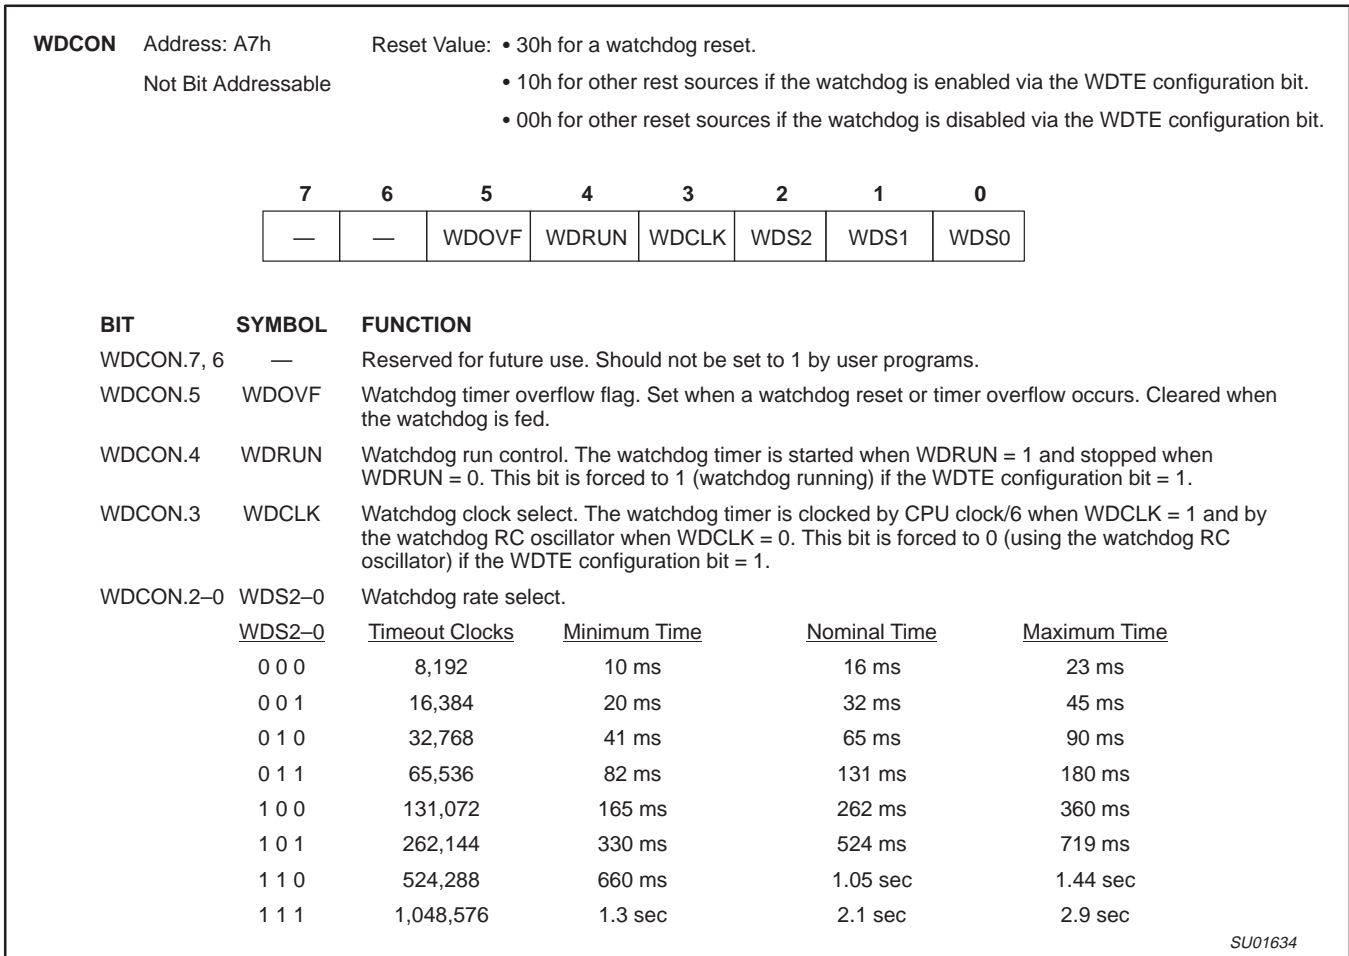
WDCON Address: A7h
Not Bit Addressable

Reset Value: • 30h for a watchdog reset.
• 10h for other rest sources if the watchdog is enabled via the WDTE configuration bit.
• 00h for other reset sources if the watchdog is disabled via the WDTE configuration bit.

| 7 | 6 | 5 | 4 | 3 | 2 | 1 | 0 |
|---|---|---|---|---|---|---|---|
| — | — | WDOVF | WDRUN | WDCLK | WDS2 | WDS1 | WDS0 |

| BIT | SYMBOL | FUNCTION |
|---|---|---|
| WDCON.7, 6 | — | Reserved for future use. Should not be set to 1 by user programs. |
| WDCON.5 | WDOVF | Watchdog timer overflow flag. Set when a watchdog reset or timer overflow occurs. Cleared when the watchdog is fed. |
| WDCON.4 | WDRUN | Watchdog run control. The watchdog timer is started when WDRUN = 1 and stopped when WDRUN = 0. This bit is forced to 1 (watchdog running) if the WDTE configuration bit = 1. |
| WDCON.3 | WDCLK | Watchdog clock select. The watchdog timer is clocked by CPU clock/6 when WDCLK = 1 and by the watchdog RC oscillator when WDCLK = 0. This bit is forced to 0 (using the watchdog RC oscillator) if the WDTE configuration bit = 1. |
| WDCON.2–0 | WDS2–0 | Watchdog rate select. |

| WDS2–0 | Timeout Clocks | Minimum Time | Nominal Time | Maximum Time |
|---|---|---|---|---|
| 0 0 0 | 8,192 | 10 ms | 16 ms | 23 ms |
| 0 0 1 | 16,384 | 20 ms | 32 ms | 45 ms |
| 0 1 0 | 32,768 | 41 ms | 65 ms | 90 ms |
| 0 1 1 | 65,536 | 82 ms | 131 ms | 180 ms |
| 1 0 0 | 131,072 | 165 ms | 262 ms | 360 ms |
| 1 0 1 | 262,144 | 330 ms | 524 ms | 719 ms |
| 1 1 0 | 524,288 | 660 ms | 1.05 sec | 1.44 sec |
| 1 1 1 | 1,048,576 | 1.3 sec | 2.1 sec | 2.9 sec |

SU01634